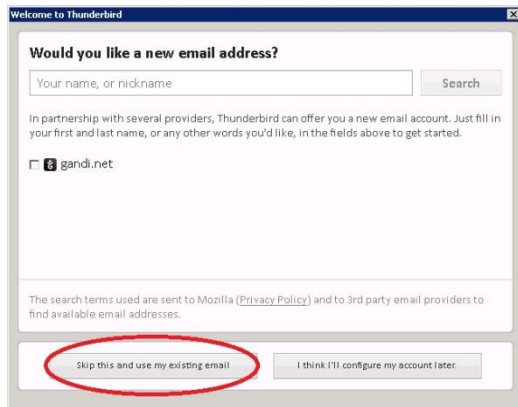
Welcome to Thunderbird

Would you like a new email address?

Your name, or nickname

Search

In partnership with several providers, Thunderbird can offer you a new email account. Just fill in your first and last name, or any other words you'd like, in the fields above to get started.

gandi.net

The search terms used are sent to Mozilla (Privacy Policy) and to 3rd party email providers to find available email addresses.

Skip this and use my existing email

I think I'll configure my account later.